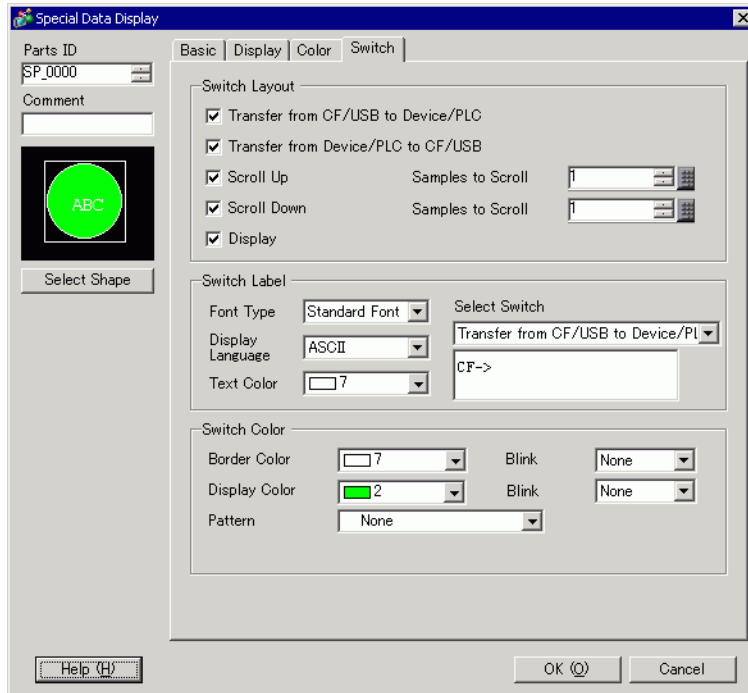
Special Data Display

Parts ID
SP_0000
Comment

ABC

Select Shape

Basic | Display | Color | Switch

Switch Layout
☑ Transfer from CF/USB to Device/PLC
☑ Transfer from Device/PLC to CF/USB
☑ Scroll Up
Samples to Scroll 1
☑ Scroll Down
Samples to Scroll 1
☑ Display

Switch Label
Font Type Standard Font
Display Language ASCII
Text Color 7
Select Switch
Transfer from CF/USB to Device/Pl
CF->

Switch Color
Border Color 7
Blink None
Display Color 2
Blink None
Pattern None

Help (H)
OK (O)
Cancel